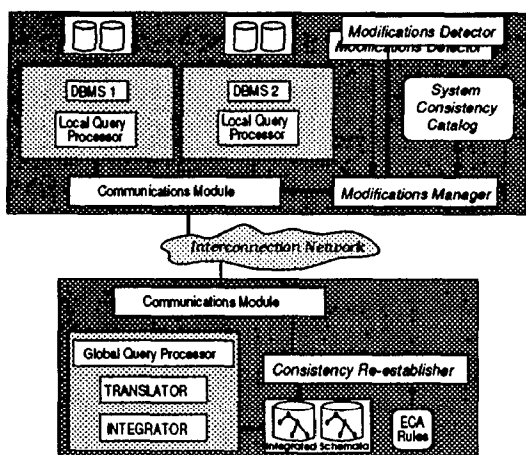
Modifications Detector
Modifications Detector

DBMS 1
Local Query Processor

DBMS 2
Local Query Processor

System Consistency Catalog

Communications Module

Modifications Manager

Interconnection Network

Communications Module

Global Query Processor

TRANSLATOR

INTEGRATOR

Consistency Re-establisher

Integrated Schemata

ECA Rules